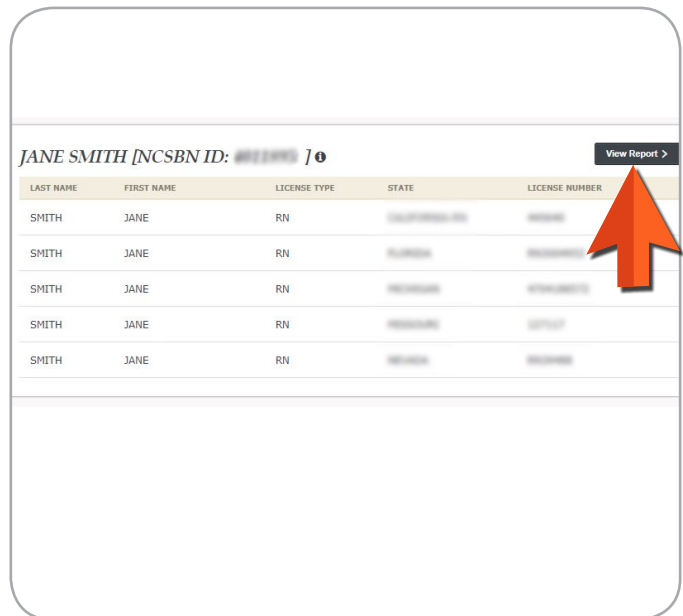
JANE SMITH [NCSBN ID: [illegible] ]

View Report >

| LAST NAME | FIRST NAME | LICENSE TYPE | STATE | LICENSE NUMBER |
|---|---|---|---|---|
| SMITH | JANE | RN | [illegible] | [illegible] |
| SMITH | JANE | RN | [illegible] | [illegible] |
| SMITH | JANE | RN | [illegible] | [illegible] |
| SMITH | JANE | RN | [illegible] | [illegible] |
| SMITH | JANE | RN | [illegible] | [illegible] |